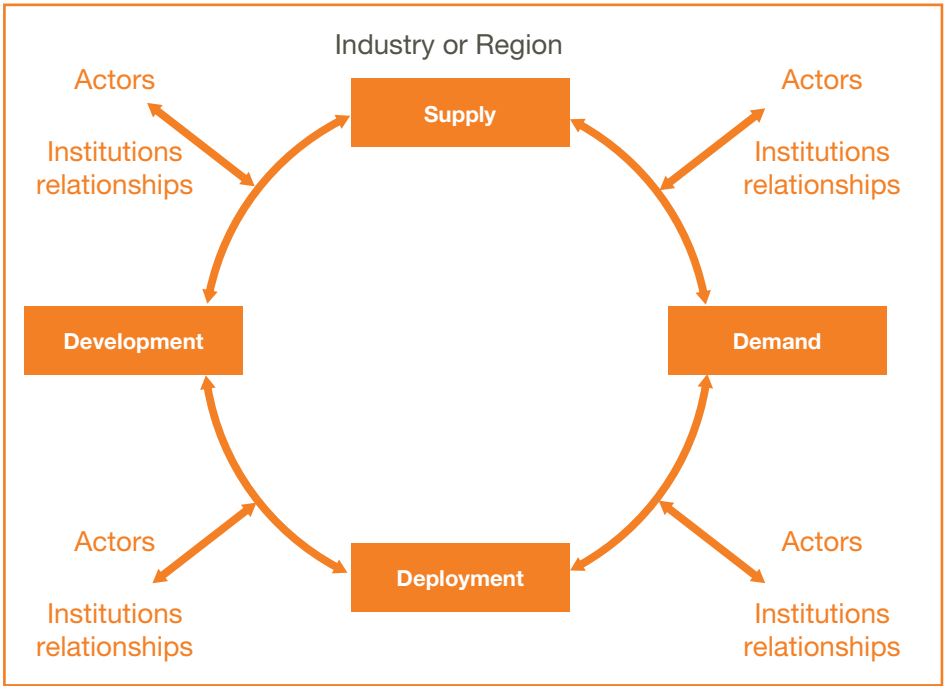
Industry or Region

Actors

Institutions relationships

Supply

Actors

Institutions relationships

Development

Demand

Actors

Institutions relationships

Deployment

Actors

Institutions relationships